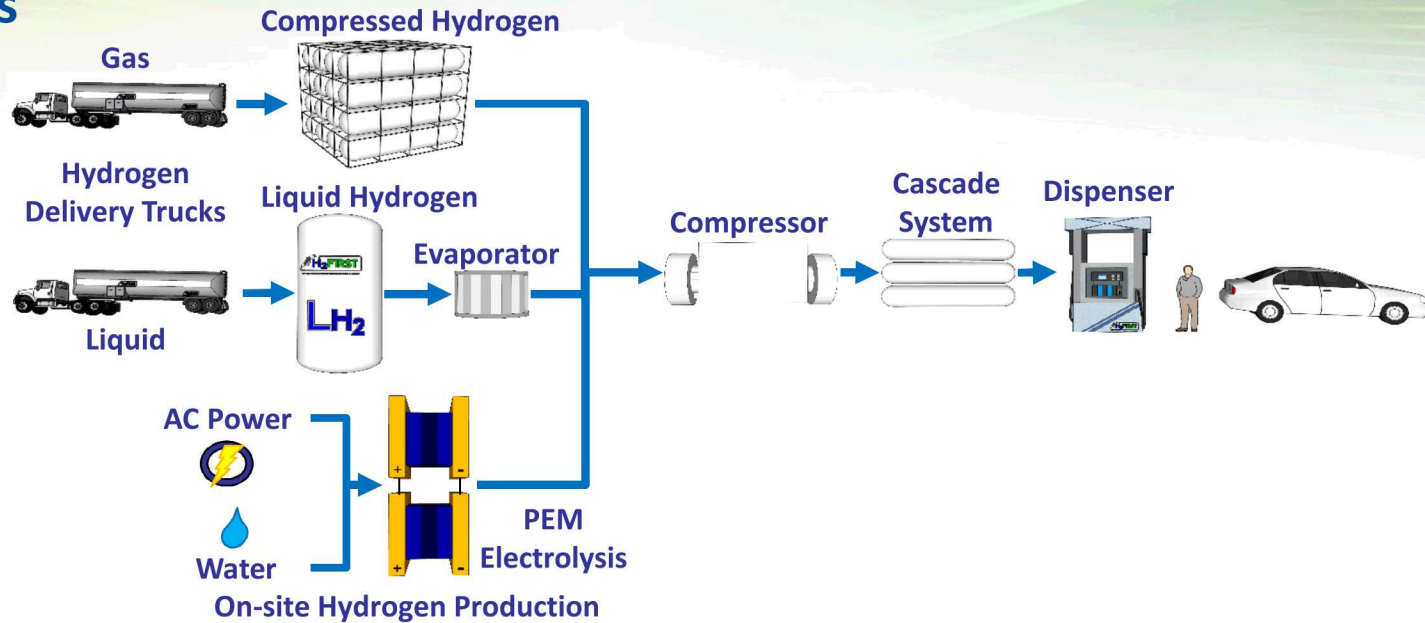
s

Compressed Hydrogen

Gas

Hydrogen Delivery Trucks

Liquid Hydrogen

$H_2$FIRST

$LH_2$

Evaporator

Liquid

Compressor

Cascade System

Dispenser

AC Power

Water

+

-

+

-

PEM Electrolysis

On-site Hydrogen Production